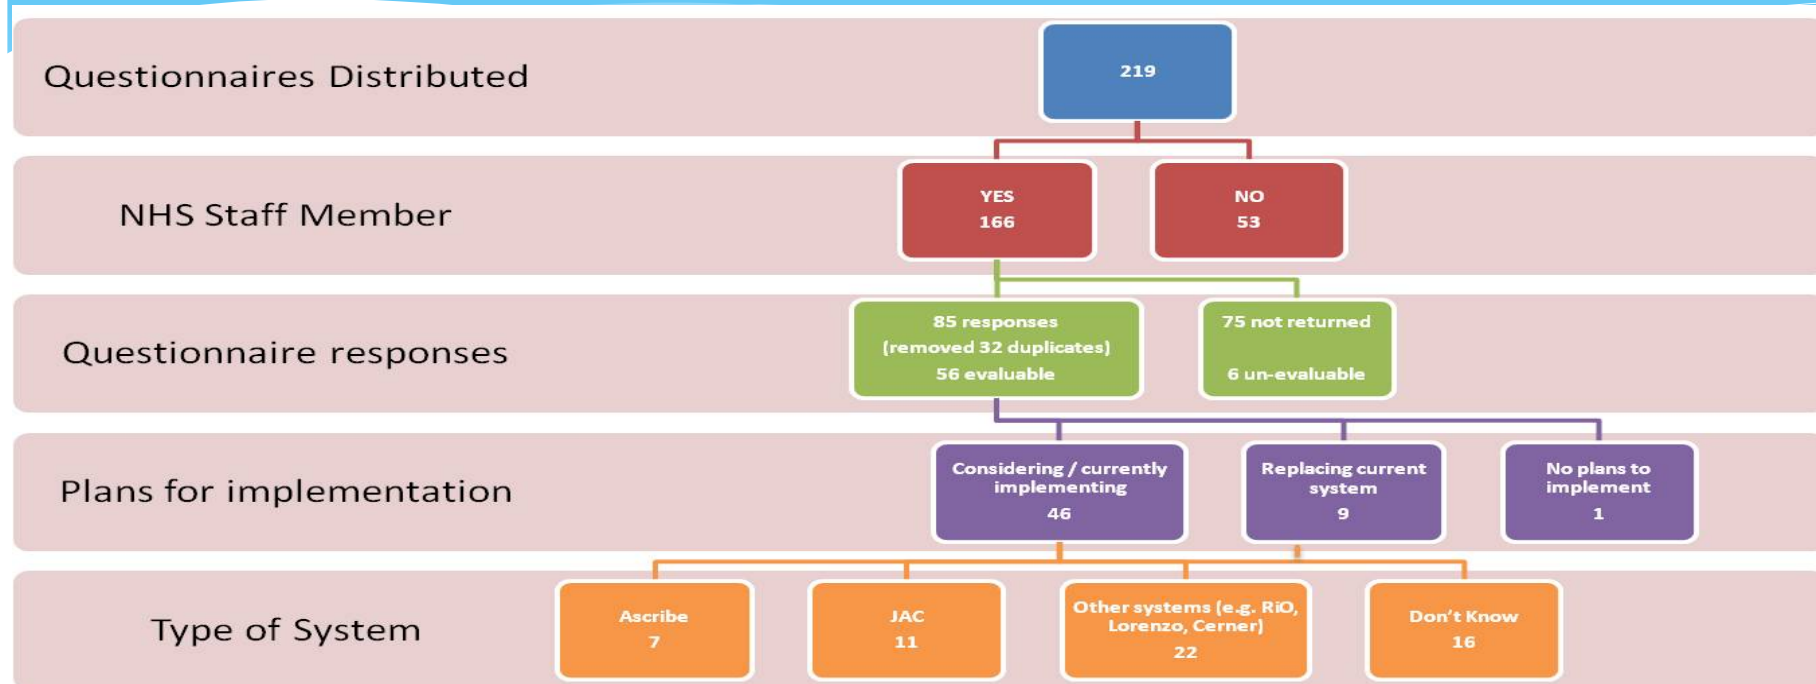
Questionnaires Distributed

219

NHS Staff Member

YES
166

NO
53

Questionnaire responses

85 responses
(removed 32 duplicates)
56 evaluable

75 not returned
6 un-evaluable

Plans for implementation

Considering / currently implementing
46

Replacing current system
9

No plans to implement
1

Type of System

Ascribe
7

JAC
11

Other systems (e.g. RiO, Lorenzo, Cerner)
22

Don't Know
16